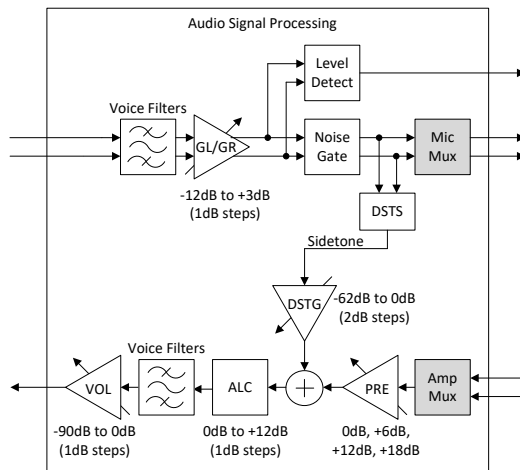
Audio Signal Processing

Level Detect

Voice Filters

GL/GR

Noise Gate

Mic Mux

-12dB to +3dB (1dB steps)

DSTS

Sidetone

DSTG

-62dB to 0dB (2dB steps)

Voice Filters

VOL

ALC

PRE

Amp Mux

-90dB to 0dB (1dB steps)

0dB to +12dB (1dB steps)

0dB, +6dB, +12dB, +18dB